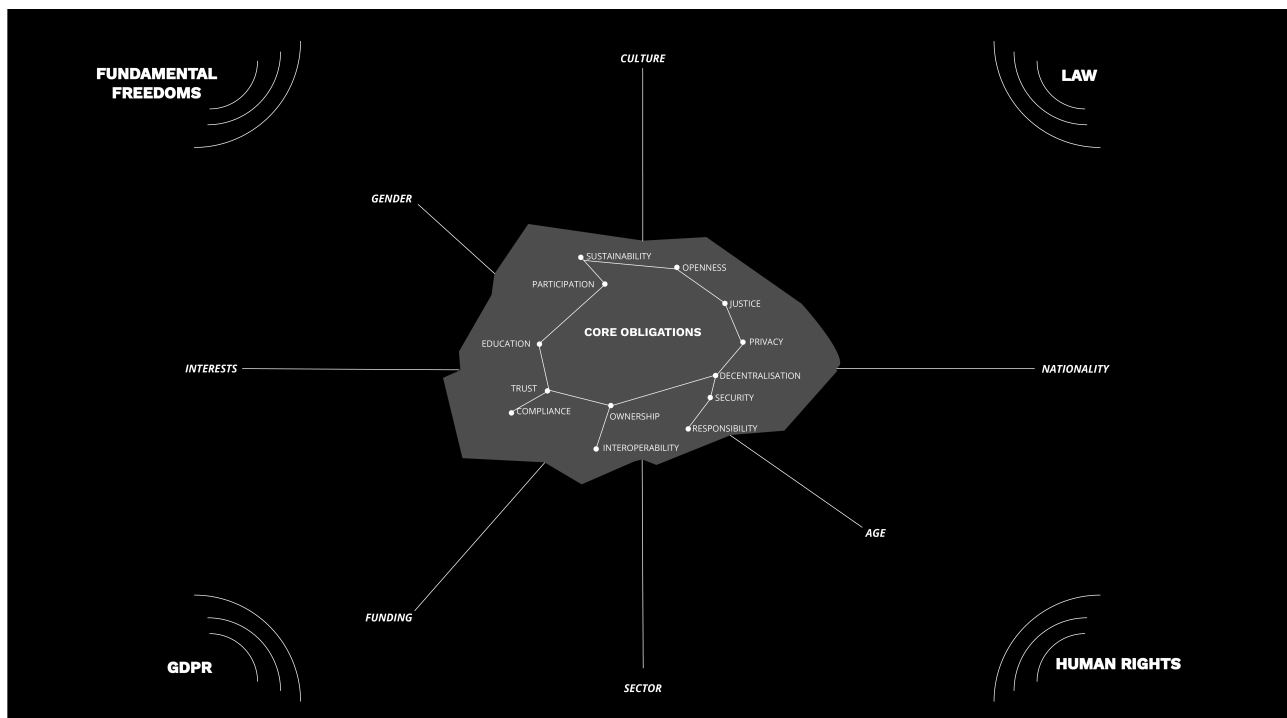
FUNDAMENTAL FREEDOMS

CULTURE

LAW

GENDER

SUSTAINABILITY

OPENNESS

PARTICIPATION

JUSTICE

CORE OBLIGATIONS

EDUCATION

PRIVACY

INTERESTS

NATIONALITY

DECENTRALISATION

TRUST

SECURITY

COMPLIANCE

OWNERSHIP

RESPONSIBILITY

INTEROPERABILITY

AGE

FUNDING

GDPR

HUMAN RIGHTS

SECTOR